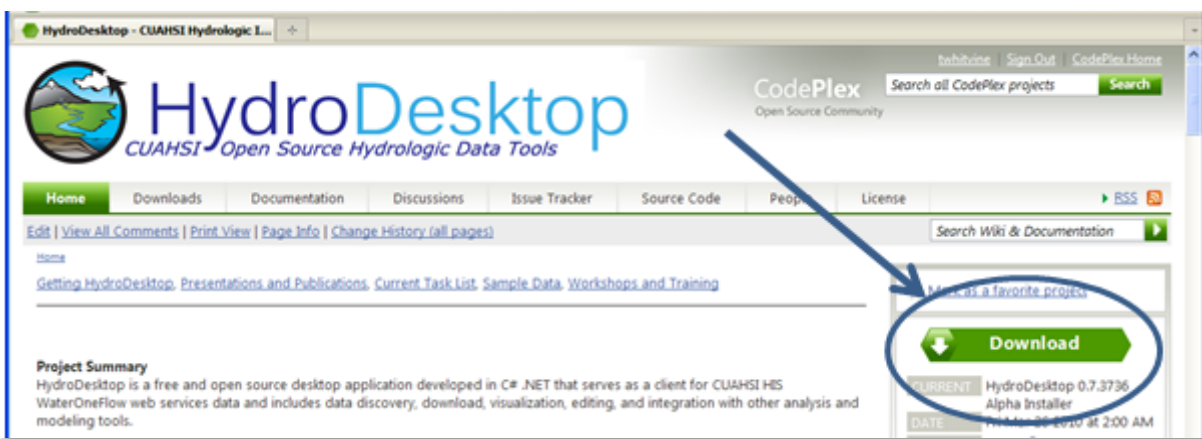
HydroDesktop - CUAHSI Hydrologic I...

twhitvine | Sign Out | CodePlex Home

HydroDesktop

CUAHSI Open Source Hydrologic Data Tools

CodePlex
Open Source Community

Search all CodePlex projects Search

Home Downloads Documentation Discussions Issue Tracker Source Code People License RSS

Edit | View All Comments | Print View | Page Info | Change History (all pages)

Search Wiki & Documentation

Home

Getting HydroDesktop, Presentations and Publications, Current Task List, Sample Data, Workshops and Training

Mark as a favorite project

Download

Project Summary
HydroDesktop is a free and open source desktop application developed in C# .NET that serves as a client for CUAHSI HIS WaterOneFlow web services data and includes data discovery, download, visualization, editing, and integration with other analysis and modeling tools.

CURRENT HydroDesktop 0.7.3736 Alpha Installer

DATE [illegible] 2010 at 2:00 AM